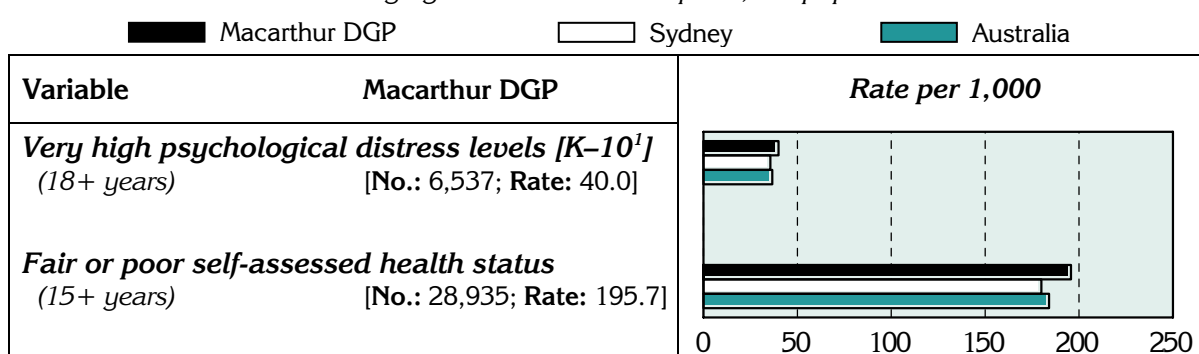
Macarthur DGP | Sydney | Australia

| Variable | Macarthur DGP | Rate per 1,000 |
|---|---|---|
| *Very high psychological distress levels [K–10$^1$]* *(18+ years)* | [**No.:** 6,537; **Rate:** 40.0] | |
| *Fair or poor self-assessed health status* *(15+ years)* | [**No.:** 28,935; **Rate:** 195.7] | |

0 50 100 150 200 250